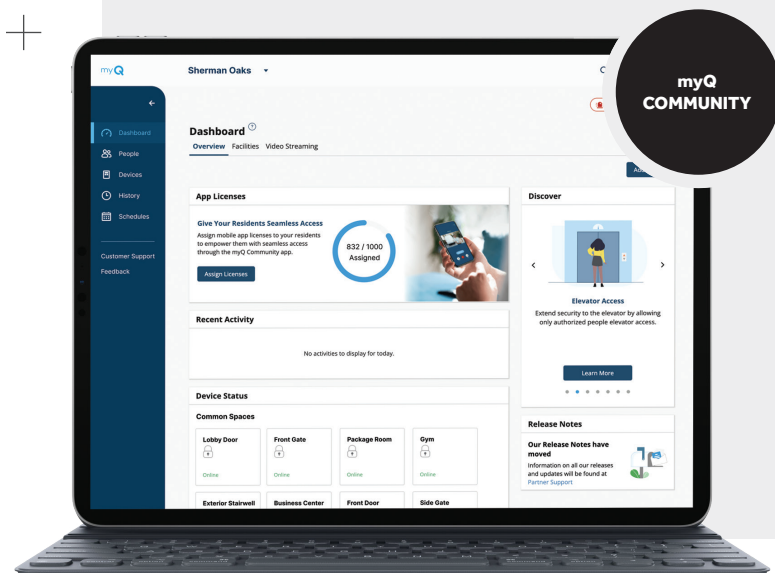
myQ COMMUNITY

myQ

Sherman Oaks

Dashboard
People
Devices
History
Schedules

Customer Support
Feedback

Dashboard
Overview Facilities Video Streaming

App Licenses

Give Your Residents Seamless Access
Assign mobile app licenses to your residents to empower them with seamless access through the myQ Community app.

Assign Licenses

832 / 1000 Assigned

Recent Activity

No activities to display for today.

Device Status

Common Spaces

Lobby Door
Online

Front Gate
Online

Package Room
Online

Gym
Online

Exterior Stairwell

Business Center

Front Door

Side Gate

Discover

Elevator Access
Extend security to the elevator by allowing only authorized people elevator access.

Learn More

Release Notes

Our Release Notes have moved
Information on all our releases and updates will be found at Partner Support